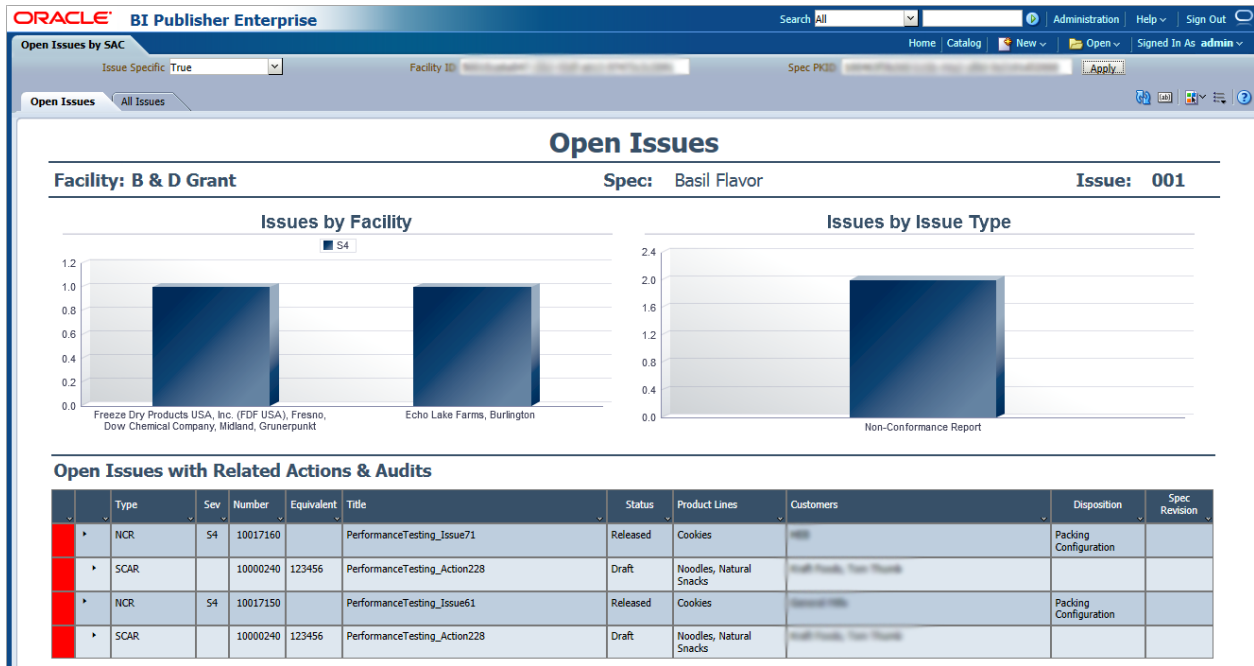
ORACLE BI Publisher Enterprise

Search All | Administration | Help | Sign Out

Open Issues by SAC

Home | Catalog | New | Open | Signed In As admin

Issue Specific True   Facility ID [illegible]   Spec PKID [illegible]   Apply

Open Issues   All Issues

Open Issues

Facility: B & D Grant   Spec: Basil Flavor   Issue: 001

Issues by Facility

S4

1.2
1.0
0.8
0.6
0.4
0.2
0.0

Freeze Dry Products USA, Inc. (FDF USA), Fresno, Dow Chemical Company, Midland, Grunerpunkt

Echo Lake Farms, Burlington

Issues by Issue Type

2.4
2.0
1.6
1.2
0.8
0.4
0.0

Non-Conformance Report

Open Issues with Related Actions & Audits

| | | Type | Sev | Number | Equivalent | Title | Status | Product Lines | Customers | Disposition | Spec Revision |
|---|---|---|---|---|---|---|---|---|---|---|---|
| | ▸ | NCR | S4 | 10017160 | | PerformanceTesting_Issue71 | Released | Cookies | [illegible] | Packing Configuration | |
| | ▸ | SCAR | | 10000240 | 123456 | PerformanceTesting_Action228 | Draft | Noodles, Natural Snacks | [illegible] | | |
| | ▸ | NCR | S4 | 10017150 | | PerformanceTesting_Issue61 | Released | Cookies | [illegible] | Packing Configuration | |
| | ▸ | SCAR | | 10000240 | 123456 | PerformanceTesting_Action228 | Draft | Noodles, Natural Snacks | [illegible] | | |